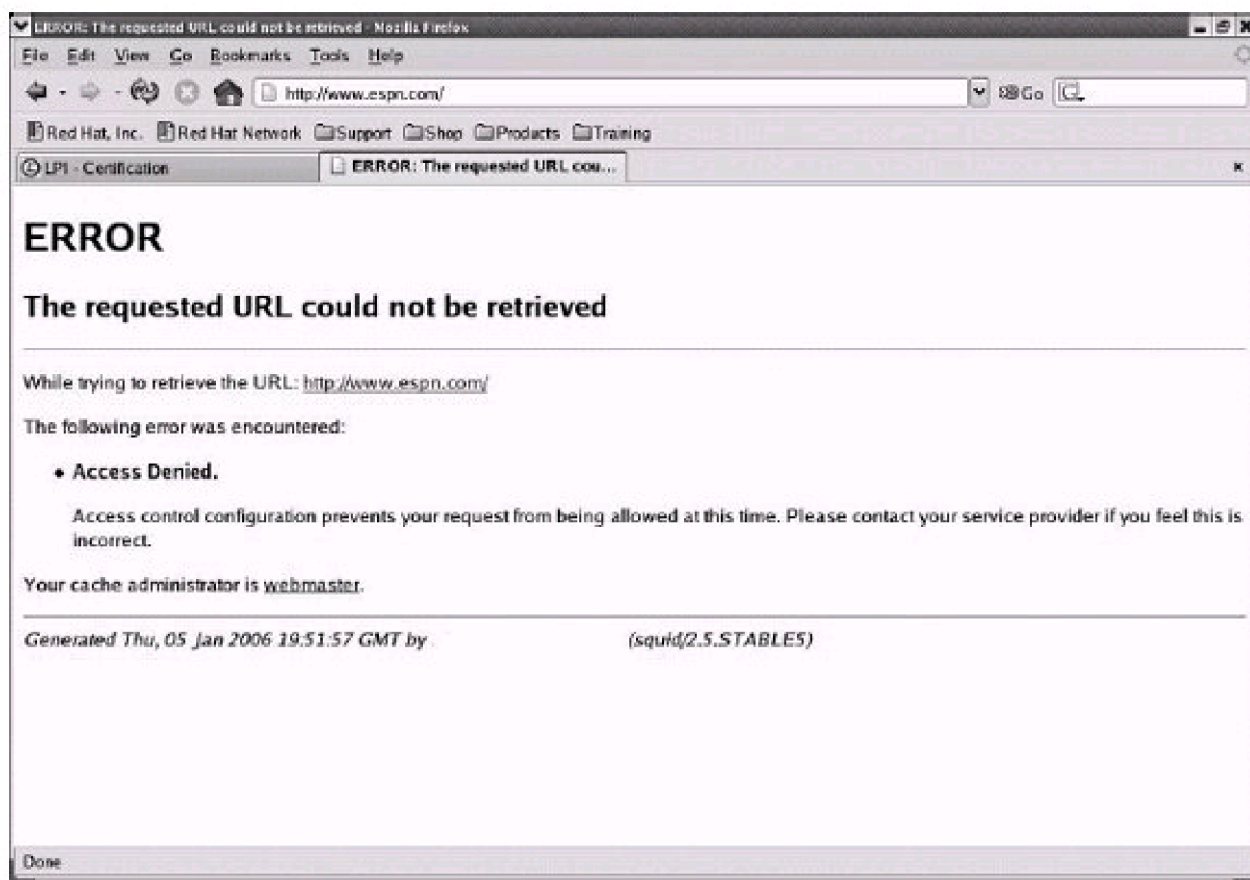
ERROR: The requested URL could not be retrieved - Mozilla Firefox

File Edit View Go Bookmarks Tools Help

http://www.espn.com/

Go

Red Hat, Inc. Red Hat Network Support Shop Products Training

LPI - Certification

ERROR: The requested URL cou...

ERROR

The requested URL could not be retrieved

While trying to retrieve the URL: http://www.espn.com/

The following error was encountered:

• Access Denied.

Access control configuration prevents your request from being allowed at this time. Please contact your service provider if you feel this is incorrect.

Your cache administrator is webmaster.

Generated Thu, 05 Jan 2006 19:51:57 GMT by (squid/2.5.STABLE5)

Done